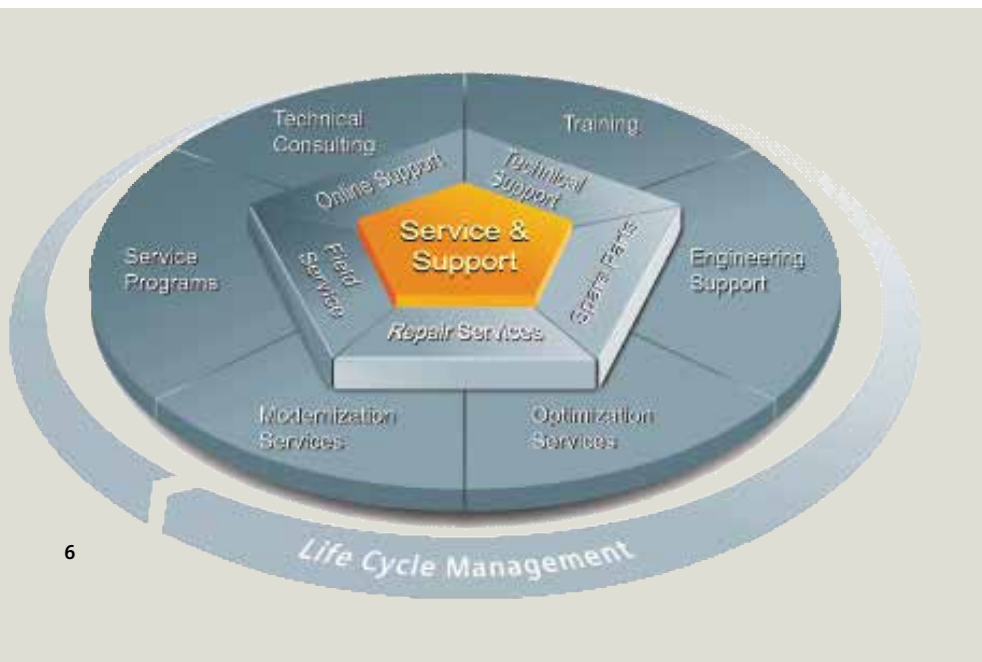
Technical Consulting

Training

Engineering Support

Optimization Services

Modernization Services

Service Programs

Online Support

Technical Support

Spare Parts

Repair Services

Field Service

Service & Support

Life Cycle Management

6